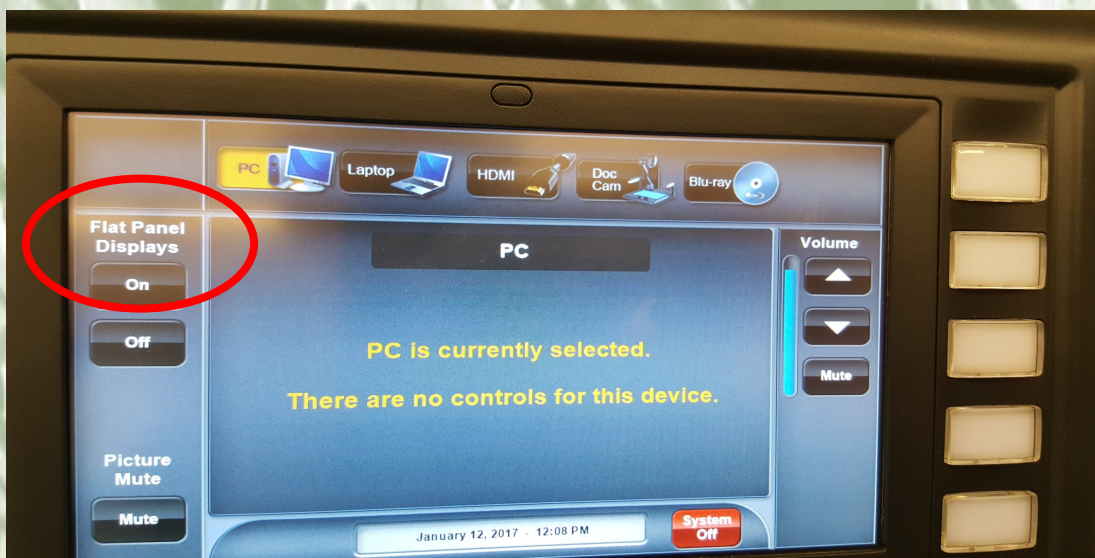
PC
Laptop
HDMI
Doc Cam
Blu-ray

Flat Panel Displays
On
Off

PC

PC is currently selected.

There are no controls for this device.

Volume
Mute

Picture Mute
Mute

January 12, 2017 - 12:08 PM

System Off